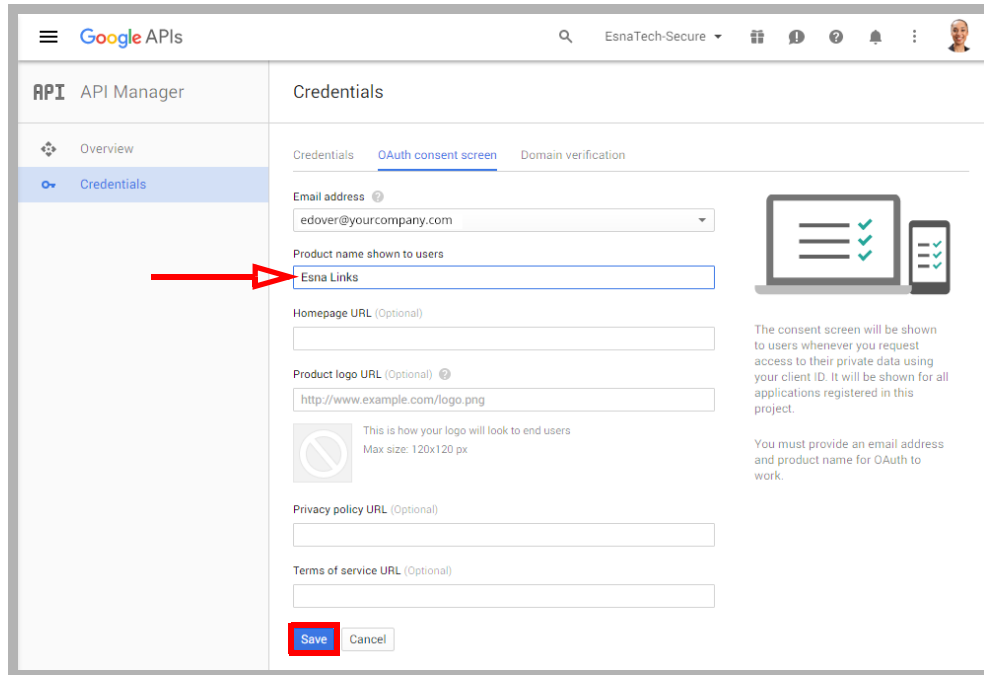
Google APIs

EsnaTech-Secure

API API Manager

Overview

Credentials

Credentials

Credentials OAuth consent screen Domain verification

Email address

edover@yourcompany.com

Product name shown to users

Esna Links

Homepage URL (Optional)

Product logo URL (Optional)

http://www.example.com/logo.png

This is how your logo will look to end users
Max size: 120x120 px

Privacy policy URL (Optional)

Terms of service URL (Optional)

Save Cancel

The consent screen will be shown to users whenever you request access to their private data using your client ID. It will be shown for all applications registered in this project.

You must provide an email address and product name for OAuth to work.